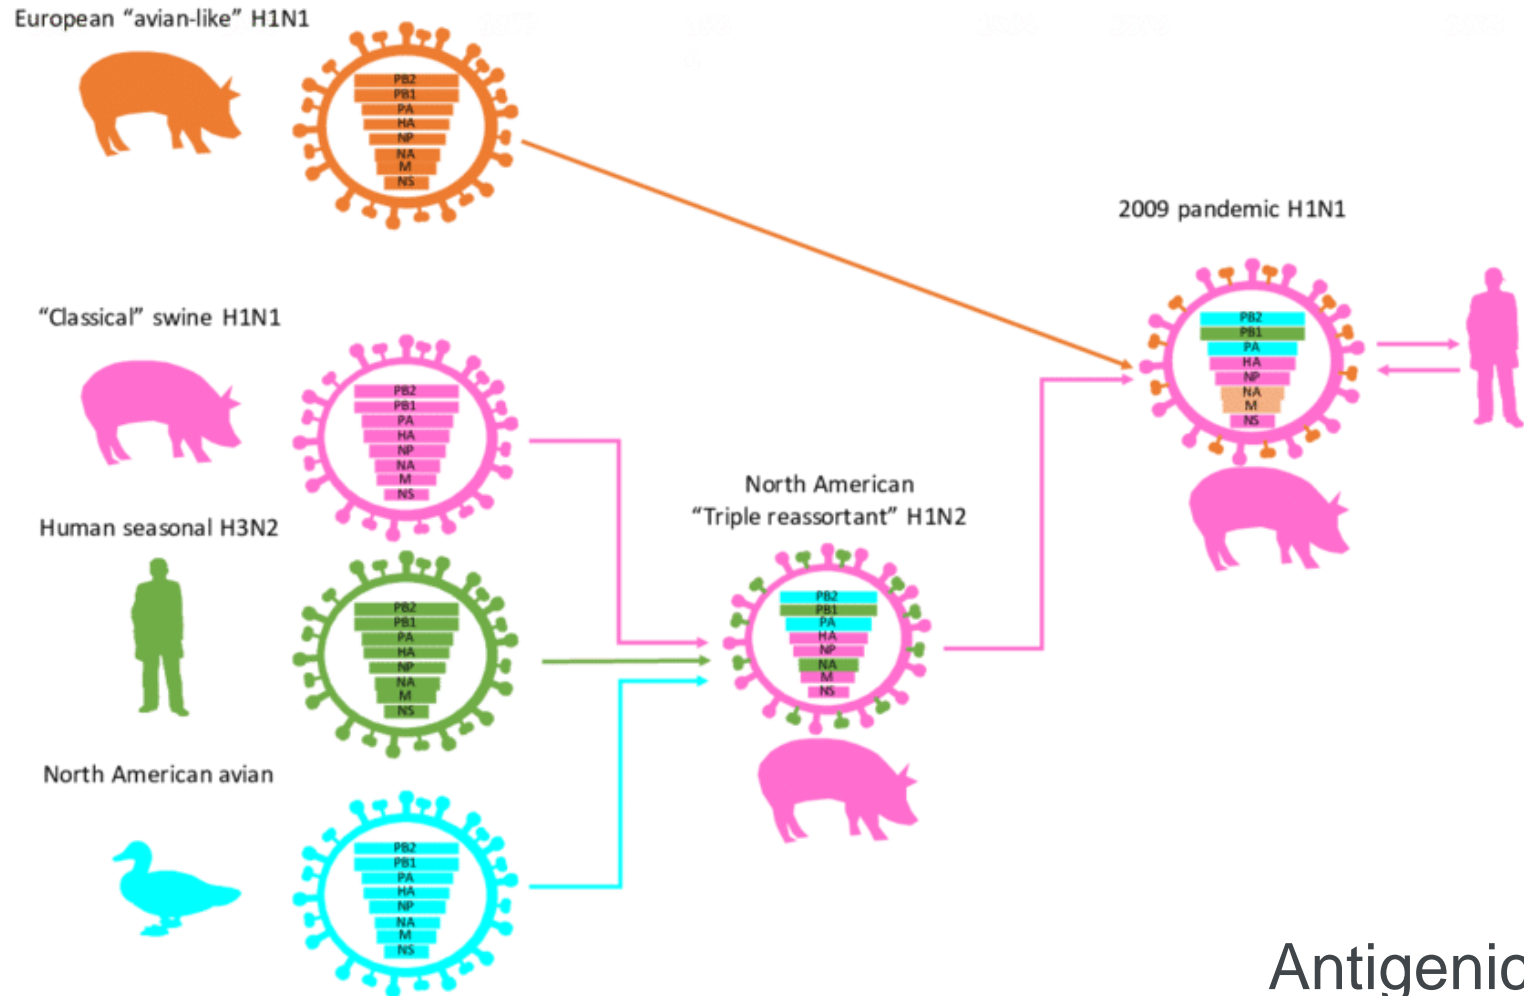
European "avian-like" H1N1

PB2
PB1
PA
HA
NP
NA
M
NS

2009 pandemic H1N1

PB2
PB1
PA
HA
NP
NA
M
NS

"Classical" swine H1N1

PB2
PB1
PA
HA
NP
NA
M
NS

North American "Triple reassortant" H1N2

PB2
PB1
PA
HA
NP
NA
M
NS

Human seasonal H3N2

PB2
PB1
PA
HA
NP
NA
M
NS

North American avian

PB2
PB1
PA
HA
NP
NA
M
NS

Antigenic